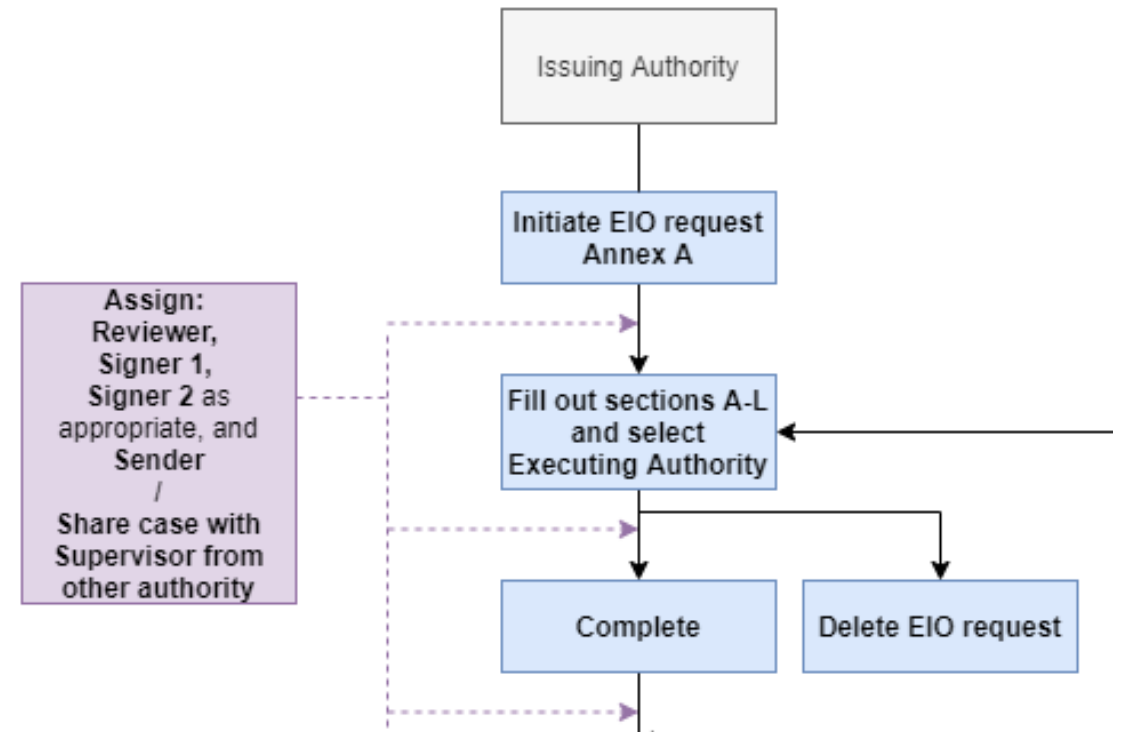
Issuing Authority

Initiate EIO request Annex A

Assign: Reviewer, Signer 1, Signer 2 as appropriate, and Sender / Share case with Supervisor from other authority

Fill out sections A-L and select Executing Authority

Complete

Delete EIO request